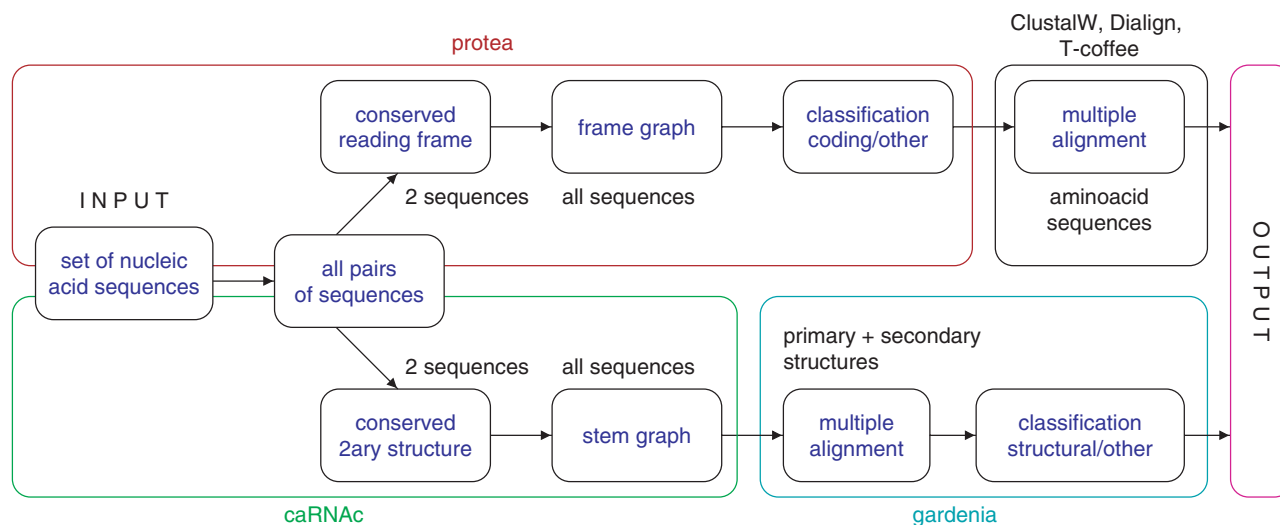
protea

ClustalW, Dialign, T-coffee

conserved reading frame

frame graph

classification coding/other

multiple alignment

INPUT

2 sequences

all sequences

aminoacid sequences

set of nucleic acid sequences

all pairs of sequences

OUTPUT

primary + secondary structures

2 sequences

all sequences

conserved 2ary structure

stem graph

multiple alignment

classification structural/other

caRNAc

gardenia